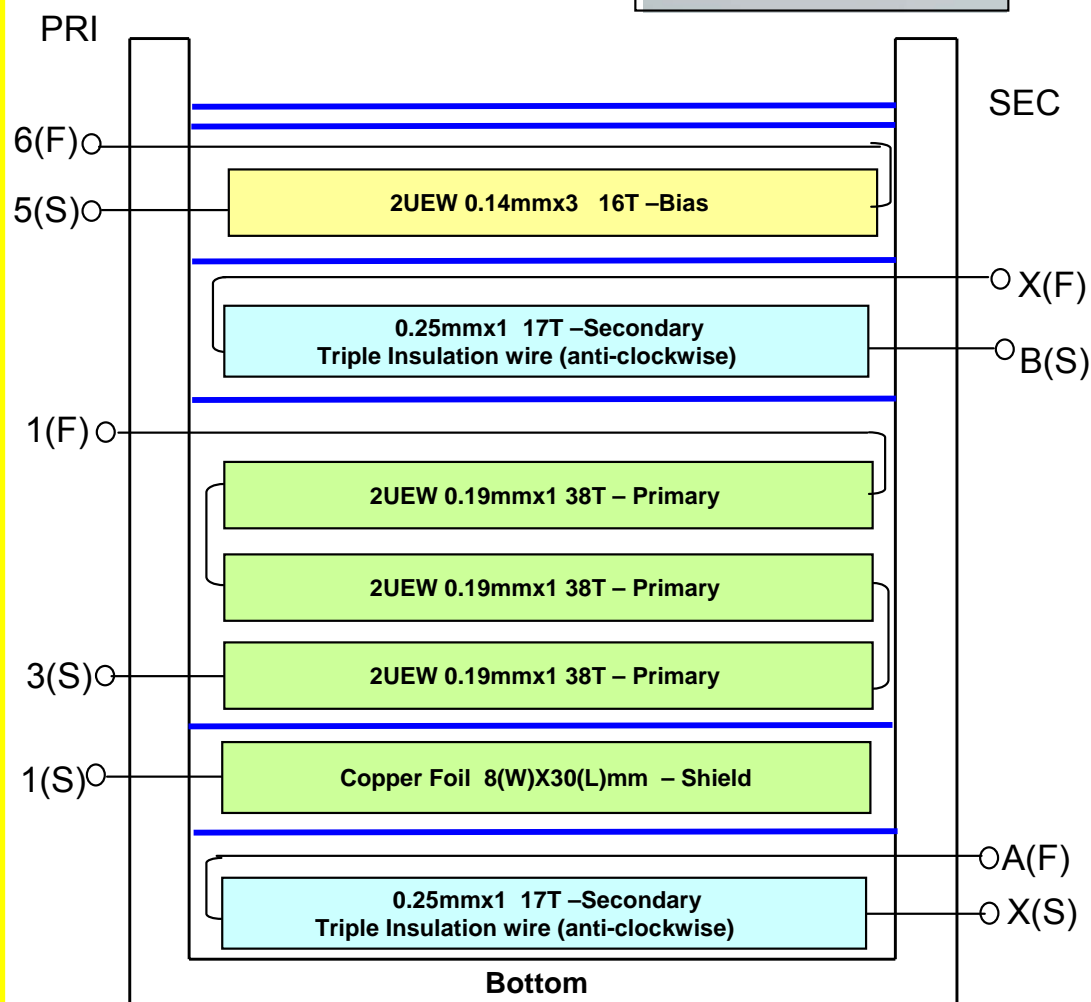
PRI

SEC

6(F)

5(S)

2UEW 0.14mmx3 16T –Bias

X(F)

0.25mmx1 17T –Secondary
Triple Insulation wire (anti-clockwise)

B(S)

1(F)

2UEW 0.19mmx1 38T – Primary

2UEW 0.19mmx1 38T – Primary

3(S)

2UEW 0.19mmx1 38T – Primary

1(S)

Copper Foil 8(W)X30(L)mm – Shield

A(F)

0.25mmx1 17T –Secondary
Triple Insulation wire (anti-clockwise)

X(S)

Bottom